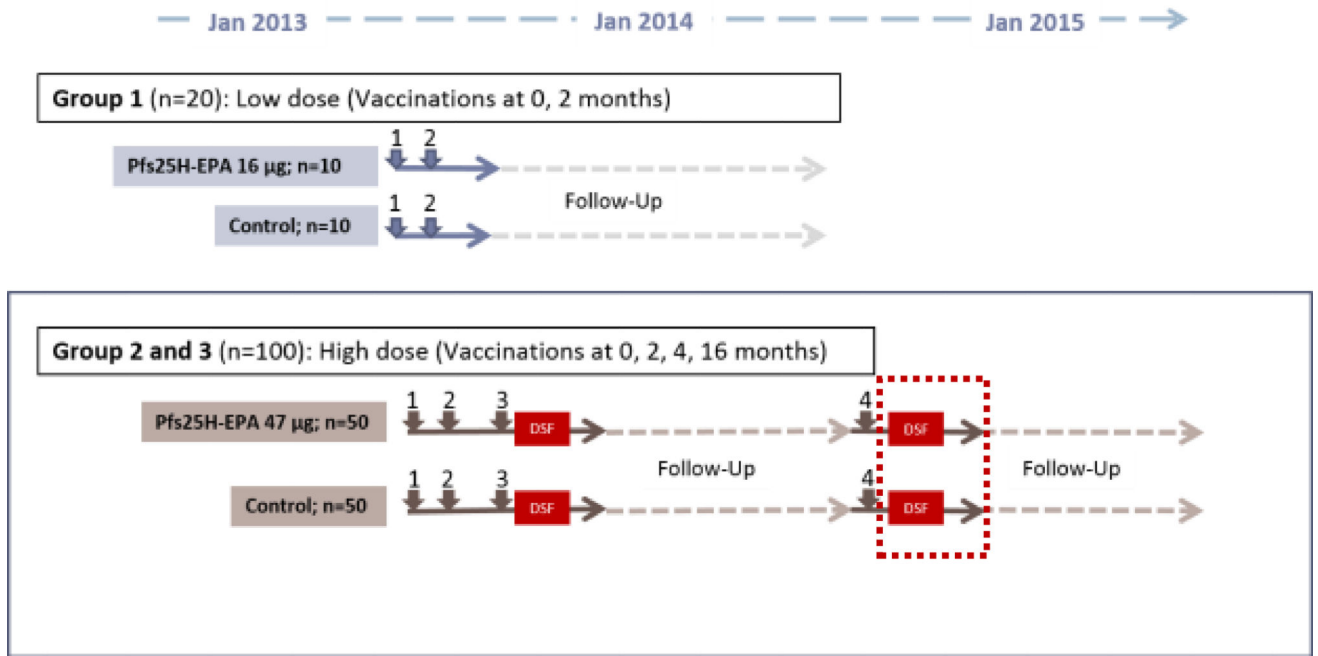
Jan 2013 Jan 2014 Jan 2015

**Group 1** (n=20): Low dose (Vaccinations at 0, 2 months)

Pfs25H-EPA 16 µg; n=10

1 2

Follow-Up

Control; n=10

1 2

**Group 2 and 3** (n=100): High dose (Vaccinations at 0, 2, 4, 16 months)

Pfs25H-EPA 47 µg; n=50

1 2 3 DSF

4 DSF

Follow-Up

Follow-Up

Control; n=50

1 2 3 DSF

4 DSF